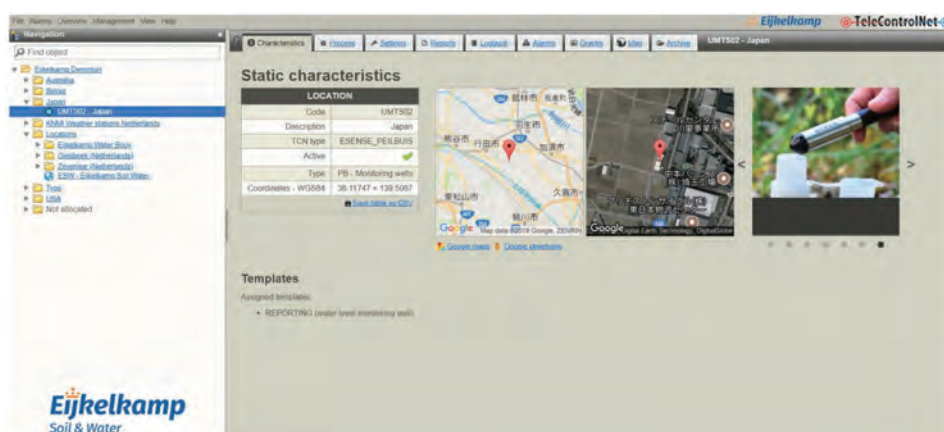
File Alarms Overview Management View Help

Eijkelkamp TeleControlNet

Navigation

Find object

Eijkelkamp Demotuin
Australia
Belgie
Japan
UMTS02 - Japan
KNMI Weather stations Netherlands
Locations
Eijkelkamp Water Bouw
Giesbeek (Netherlands)
Zevenaar (Netherlands)
ESW - Eijkelkamp Soil Water
Tyco
USA
Not allocated

Characteristics | Process | Settings | Reports | Logbook | Alarms | Graphs | Files | Archive | UMTS02 - Japan

Static characteristics

| LOCATION | |
|---|---|
| Code | UMTS02 |
| Description | Japan |
| TCN type | ESENSE_PEILBUIS |
| Active | ✔ |
| Type | PB - Monitoring wells |
| Coordinates - WGS84 | 36.11747 x 139.5067 |

Save table as CSV

Google Map data ©2018 Google, ZENRIN

Google

Google maps Google streetview

Templates

Assigned templates:

• REPORTING (water level monitoring well)

Eijkelkamp
Soil & Water